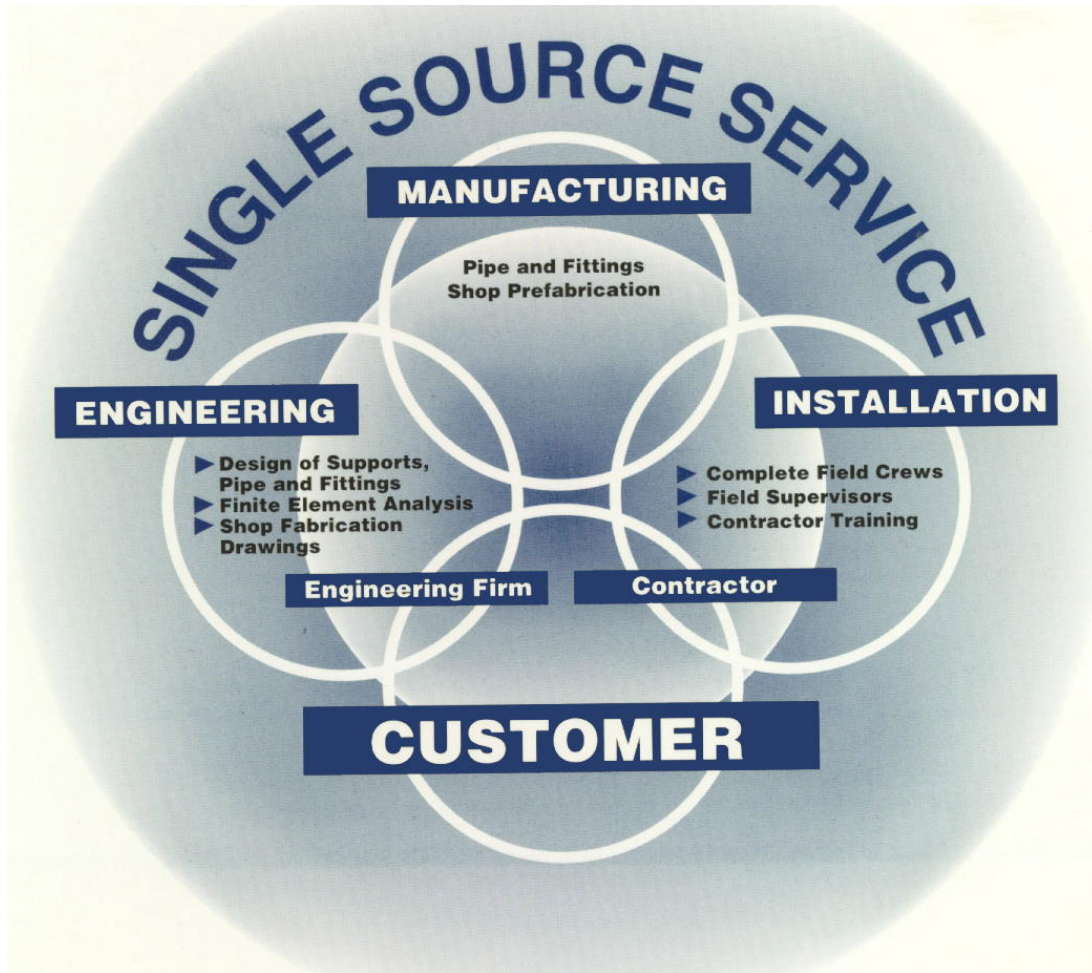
SINGLE SOURCE SERVICE

MANUFACTURING

Pipe and Fittings
Shop Prefabrication

ENGINEERING

▶ Design of Supports, Pipe and Fittings
▶ Finite Element Analysis
▶ Shop Fabrication Drawings

INSTALLATION

▶ Complete Field Crews
▶ Field Supervisors
▶ Contractor Training

Engineering Firm

Contractor

CUSTOMER